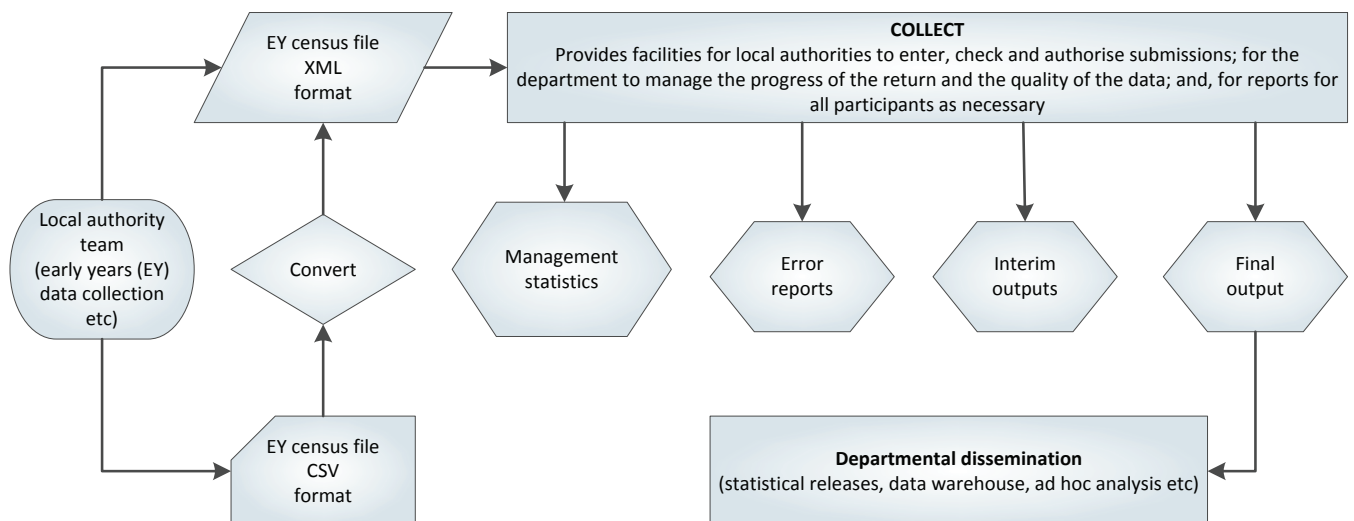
EY census file XML format

COLLECT
Provides facilities for local authorities to enter, check and authorise submissions; for the department to manage the progress of the return and the quality of the data; and, for reports for all participants as necessary

Local authority team (early years (EY) data collection etc)

Convert

Management statistics

Error reports

Interim outputs

Final output

EY census file CSV format

Departmental dissemination
(statistical releases, data warehouse, ad hoc analysis etc)